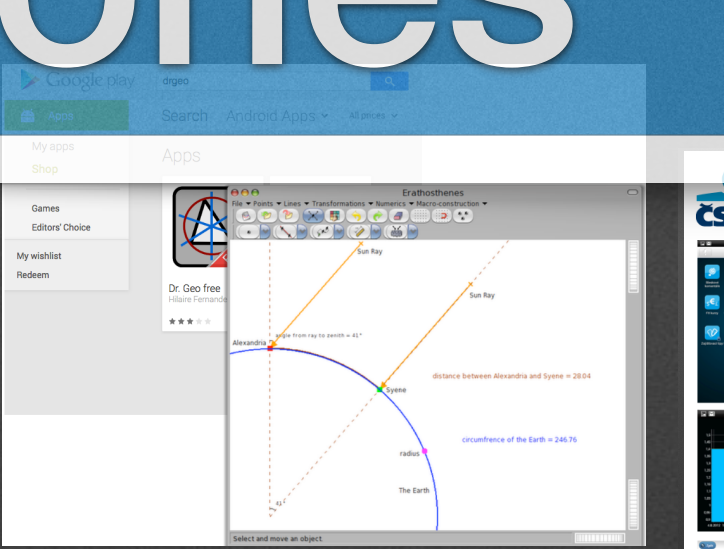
ones

Google play
drgeo
Apps
Search Android Apps All prices
My apps
Shop
Apps
Games
Editors' Choice
My wishlist
Redeem
Dr. Geo free
Hilaire Fernande
Erathosthenes
File Points Lines Transformations Numerics Macro-construction
Sun Ray
Sun Ray
angle from ray to zenith = 41°
Alexandria
Syene
distance between Alexandria and Syene = 28.04
circumfrence of the Earth = 246.76
radius
The Earth
41°
Select and move an object
ČS